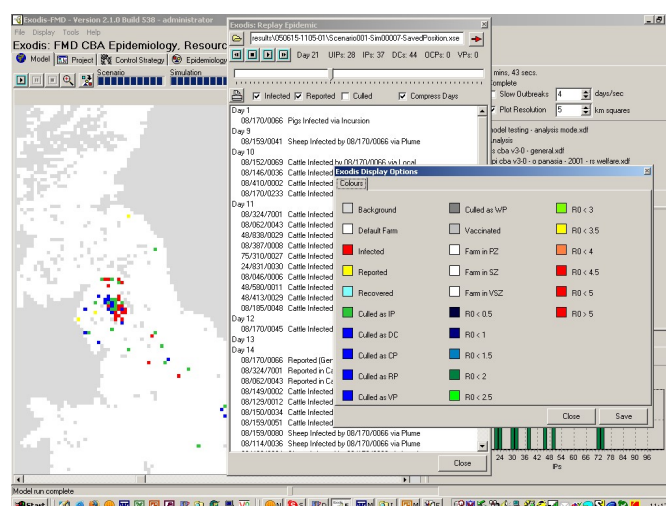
Exodis-FMD - Version 2.1.0 Build 538 - administrator
File Display Tools Help
Exodis: FMD CBA Epidemiology, Resourc
Model Project Control Strategy Epidemiology
Scenario Simulation

Exodis: Replay Epidemic
results\050615-1105-01\Scenario001-Sim00007-SavedPosition.xse
Day 21 UIPs: 28 IPs: 37 DCs: 44 OCPs: 0 VPs: 0
Infected Reported Culled Compress Days

08/170/0066 Pigs Infected via Incursion
Day 9
08/159/0041 Sheep Infected by 08/170/0066 via Plume
Day 10
08/152/0069 Cattle Infected by 08/170/0066 via Local
08/146/0036 Cattle Infected
08/410/0002 Cattle Infected
08/170/0233 Cattle Infected
Day 11
08/324/7001 Cattle Infected
08/062/0043 Cattle Infected
48/838/0029 Cattle Infected
08/387/0006 Cattle Infected
75/310/0027 Cattle Infected
24/831/0030 Cattle Infected
08/046/0006 Cattle Infected
48/580/0011 Cattle Infected
48/413/0029 Cattle Infected
08/185/0048 Cattle Infected
Day 12
08/170/0045 Cattle Infected
Day 13
Day 14
08/170/0066 Reported (Ger
08/324/7001 Reported in Ca
08/062/0043 Reported in Ca
08/149/0002 Cattle Infected
08/129/0012 Cattle Infected
08/150/0034 Cattle Infected
08/159/0051 Cattle Infected
08/159/0080 Sheep Infected by 08/170/0066 via Plume
08/114/0036 Sheep Infected by 08/170/0066 via Plume
08/170/0064 Cattle Infected by 08/170/0066 via Plume
Close

Exodis Display Options
Colours

| | | |
|---|---|---|
| Background | Culled as WP | R0 < 3 |
| Default Farm | Vaccinated | R0 < 3.5 |
| Infected | Farm in PZ | R0 < 4 |
| Reported | Farm in SZ | R0 < 4.5 |
| Recovered | Farm in VSZ | R0 < 5 |
| Culled as IP | R0 < 0.5 | R0 > 5 |
| Culled as DC | R0 < 1 | |
| Culled as CP | R0 < 1.5 | |
| Culled as RP | R0 < 2 | |
| Culled as VP | R0 < 2.5 | |

Close Save

mins, 43 secs.
omplete
Slow Outbreaks 4 days/sec
Plot Resolution 5 km squares
odel testing - analysis mode.xdf
nalysis
s cba v3-0 - general.xdf
pi cba v3-0 - o panasia - 2001 - rs welfare.xdf

24 30 36 42 48 54 60 66 72 78 84 90 96
IPs

Model run complete
Start